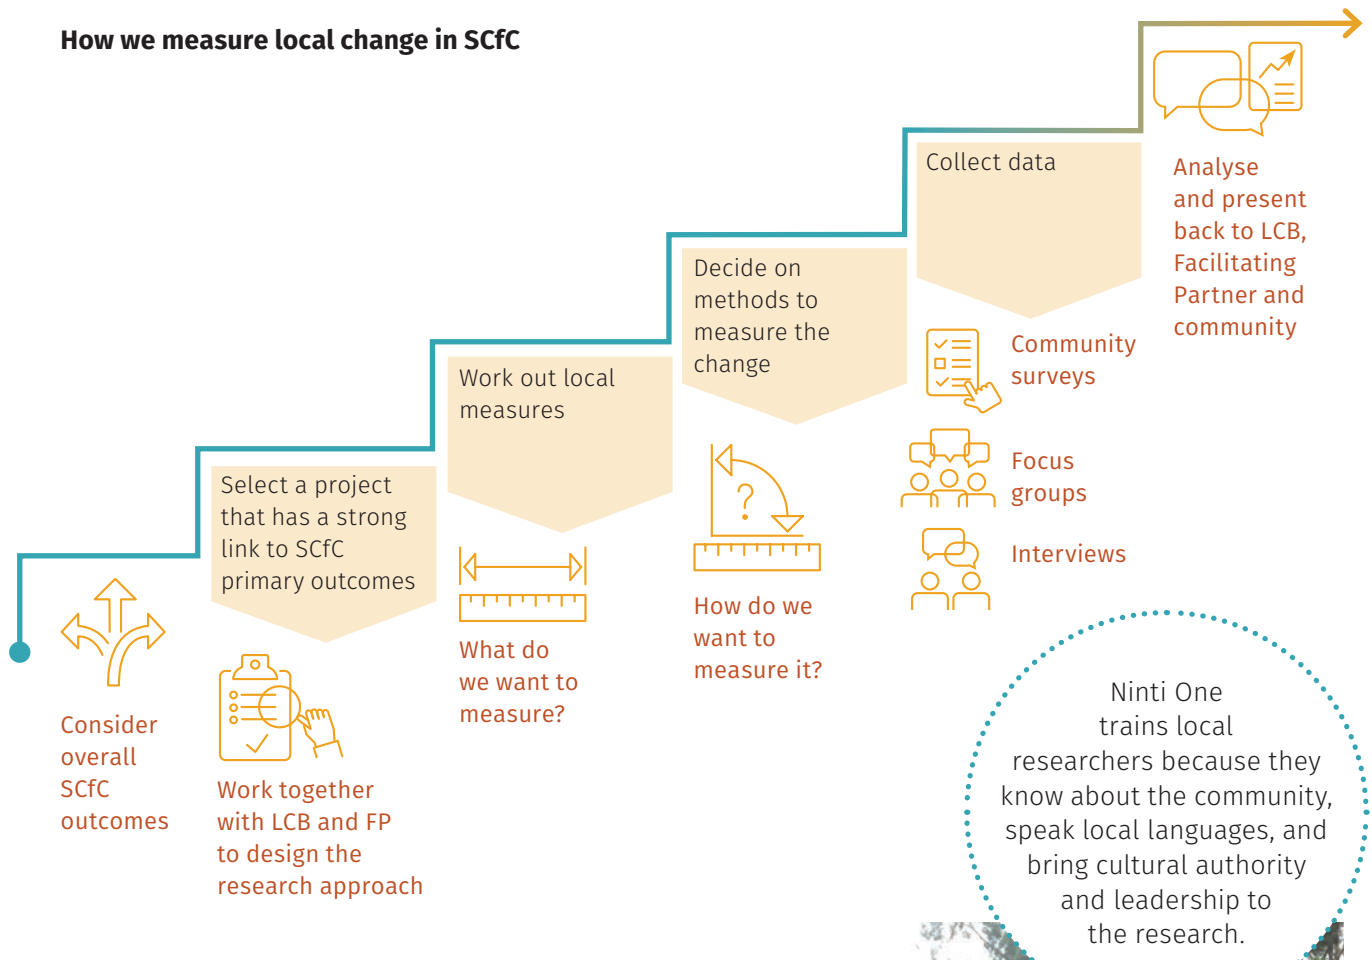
How we measure local change in SCfC

Consider overall SCfC outcomes

Select a project that has a strong link to SCfC primary outcomes

Work together with LCB and FP to design the research approach

Work out local measures

What do we want to measure?

Decide on methods to measure the change

How do we want to measure it?

Collect data

Community surveys

Focus groups

Interviews

Analyse and present back to LCB, Facilitating Partner and community

Ninti One trains local researchers because they know about the community, speak local languages, and bring cultural authority and leadership to the research.